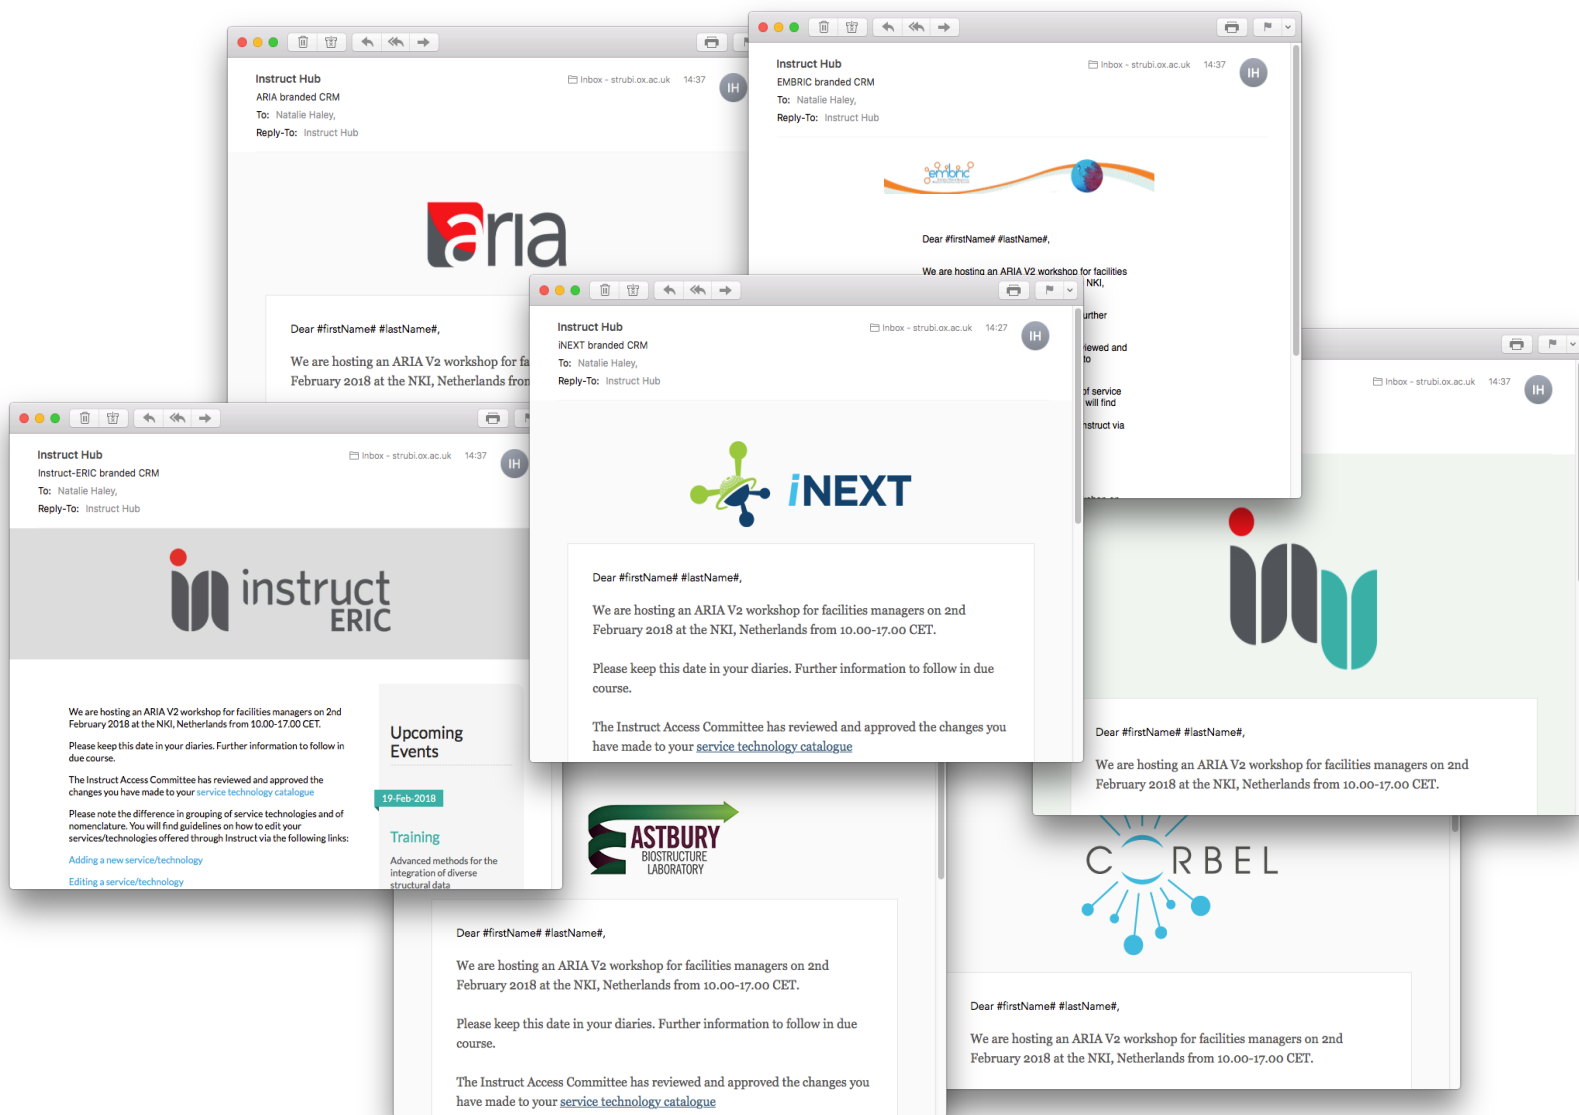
Instruct Hub
ARIA branded CRM
To: Natalie Haley,
Reply-To: Instruct Hub

Inbox - strubi.ox.ac.uk 14:37 IH

aria

Dear #firstName# #lastName#,

We are hosting an ARIA V2 workshop for fa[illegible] February 2018 at the NKI, Netherlands fro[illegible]

Instruct Hub
EMBRIC branded CRM
To: Natalie Haley,
Reply-To: Instruct Hub

Inbox - strubi.ox.ac.uk 14:37 IH

embric

Dear #firstName# #lastName#,

We are hosting an ARIA V2 workshop for facilities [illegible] NKI,

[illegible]urther

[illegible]iewed and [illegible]to

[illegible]f service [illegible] will find

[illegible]nstruct via

Instruct Hub
iNEXT branded CRM
To: Natalie Haley,
Reply-To: Instruct Hub

Inbox - strubi.ox.ac.uk 14:27 IH

iNEXT

Dear #firstName# #lastName#,

We are hosting an ARIA V2 workshop for facilities managers on 2nd February 2018 at the NKI, Netherlands from 10.00-17.00 CET.

Please keep this date in your diaries. Further information to follow in due course.

The Instruct Access Committee has reviewed and approved the changes you have made to your service technology catalogue

Instruct Hub
Instruct-ERIC branded CRM
To: Natalie Haley,
Reply-To: Instruct Hub

Inbox - strubi.ox.ac.uk 14:37 IH

instruct ERIC

We are hosting an ARIA V2 workshop for facilities managers on 2nd February 2018 at the NKI, Netherlands from 10.00-17.00 CET.

Please keep this date in your diaries. Further information to follow in due course.

The Instruct Access Committee has reviewed and approved the changes you have made to your service technology catalogue

Please note the difference in grouping of service technologies and of nomenclature. You will find guidelines on how to edit your services/technologies offered through Instruct via the following links:

Adding a new service/technology

Editing a service/technology

Upcoming Events

19-Feb-2018

Training

Advanced methods for the integration of diverse structural data

Inbox - strubi.ox.ac.uk 14:37 IH

Dear #firstName# #lastName#,

We are hosting an ARIA V2 workshop for facilities managers on 2nd February 2018 at the NKI, Netherlands from 10.00-17.00 CET.

ASTBURY BIOSTRUCTURE LABORATORY

Dear #firstName# #lastName#,

We are hosting an ARIA V2 workshop for facilities managers on 2nd February 2018 at the NKI, Netherlands from 10.00-17.00 CET.

Please keep this date in your diaries. Further information to follow in due course.

The Instruct Access Committee has reviewed and approved the changes you have made to your service technology catalogue

CORBEL

Dear #firstName# #lastName#,

We are hosting an ARIA V2 workshop for facilities managers on 2nd February 2018 at the NKI, Netherlands from 10.00-17.00 CET.